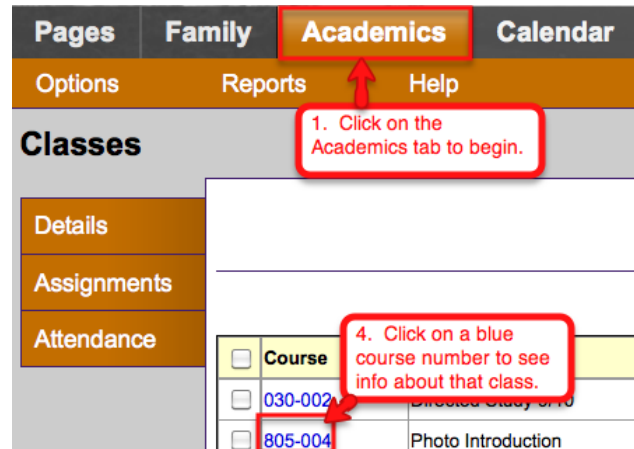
Pages Family Academics Calendar

Options Reports Help

Classes

1. Click on the Academics tab to begin.

Details

Assignments

Attendance

4. Click on a blue course number to see info about that class.

| | Course | |
|---|---|---|
| | 030-002 | Directed Study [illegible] |
| | 805-004 | Photo Introduction |